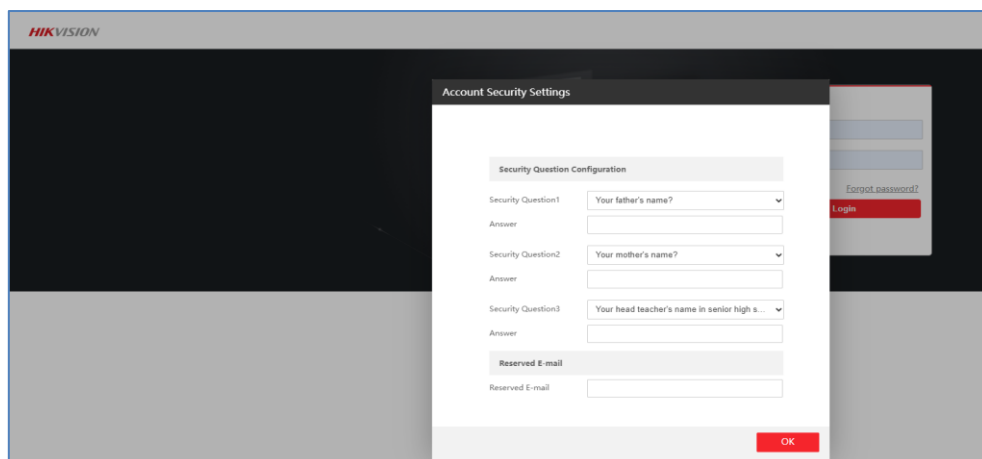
HIKVISION

Account Security Settings

Security Question Configuration

Security Question1 Your father's name?

Answer

Security Question2 Your mother's name?

Answer

Security Question3 Your head teacher's name in senior high s...

Answer

Reserved E-mail

Reserved E-mail

OK

Forgot password?

Login